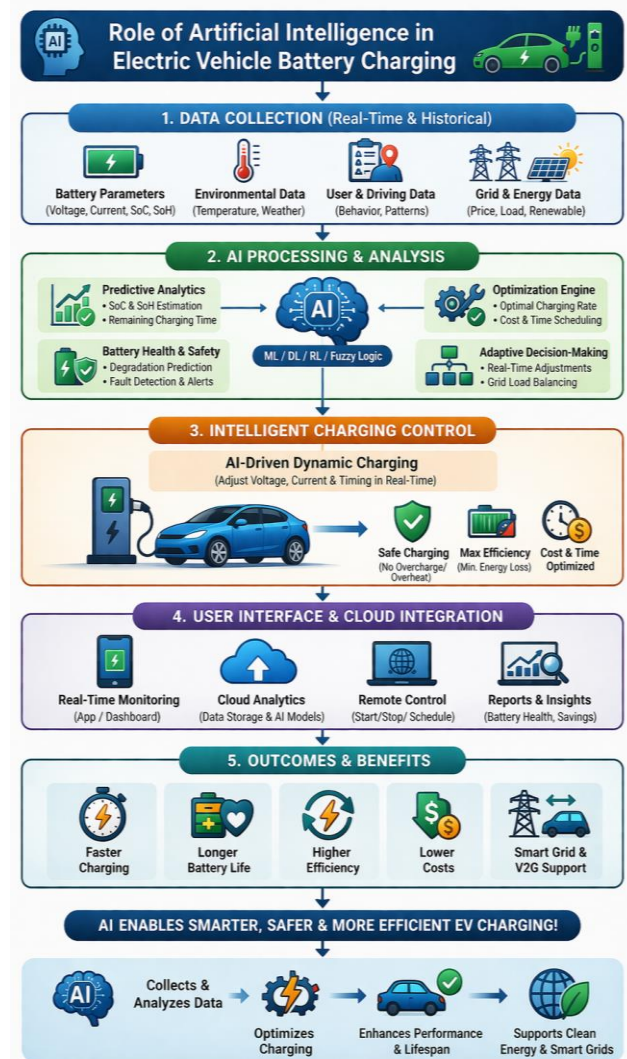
AI

Role of Artificial Intelligence in Electric Vehicle Battery Charging

1. DATA COLLECTION (Real-Time & Historical)

Battery Parameters (Voltage, Current, SoC, SoH)

Environmental Data (Temperature, Weather)

User & Driving Data (Behavior, Patterns)

Grid & Energy Data (Price, Load, Renewable)

2. AI PROCESSING & ANALYSIS

Predictive Analytics
• SoC & SoH Estimation
• Remaining Charging Time

AI

ML / DL / RL / Fuzzy Logic

Optimization Engine
• Optimal Charging Rate
• Cost & Time Scheduling

Battery Health & Safety
• Degradation Prediction
• Fault Detection & Alerts

Adaptive Decision-Making
• Real-Time Adjustments
• Grid Load Balancing

3. INTELLIGENT CHARGING CONTROL

AI-Driven Dynamic Charging
(Adjust Voltage, Current & Timing in Real-Time)

Safe Charging (No Overcharge/ Overheat)

Max Efficiency (Min. Energy Loss)

Cost & Time Optimized

4. USER INTERFACE & CLOUD INTEGRATION

Real-Time Monitoring (App / Dashboard)

Cloud Analytics (Data Storage & AI Models)

Remote Control (Start/Stop/ Schedule)

Reports & Insights (Battery Health, Savings)

5. OUTCOMES & BENEFITS

Faster Charging

Longer Battery Life

Higher Efficiency

Lower Costs

Smart Grid & V2G Support

AI ENABLES SMARTER, SAFER & MORE EFFICIENT EV CHARGING!

AI

Collects & Analyzes Data

Optimizes Charging

Enhances Performance & Lifespan

Supports Clean Energy & Smart Grids